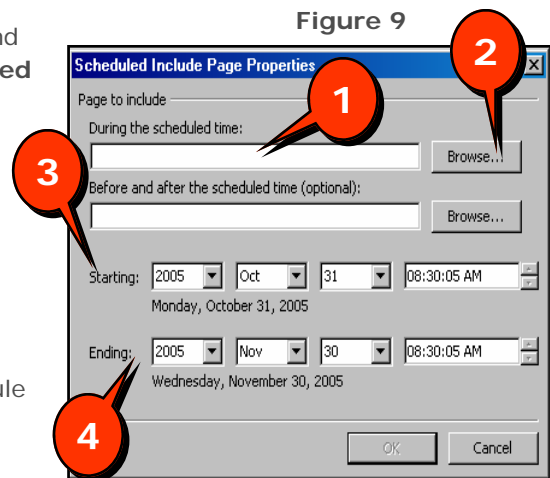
nd
ed

ule

Figure 9

Scheduled Include Page Properties

2

1

Page to include

During the scheduled time:

Browse...

3

Before and after the scheduled time (optional):

Browse...

Starting: 2005 Oct 31 08:30:05 AM

Monday, October 31, 2005

Ending: 2005 Nov 30 08:30:05 AM

Wednesday, November 30, 2005

4

OK

Cancel